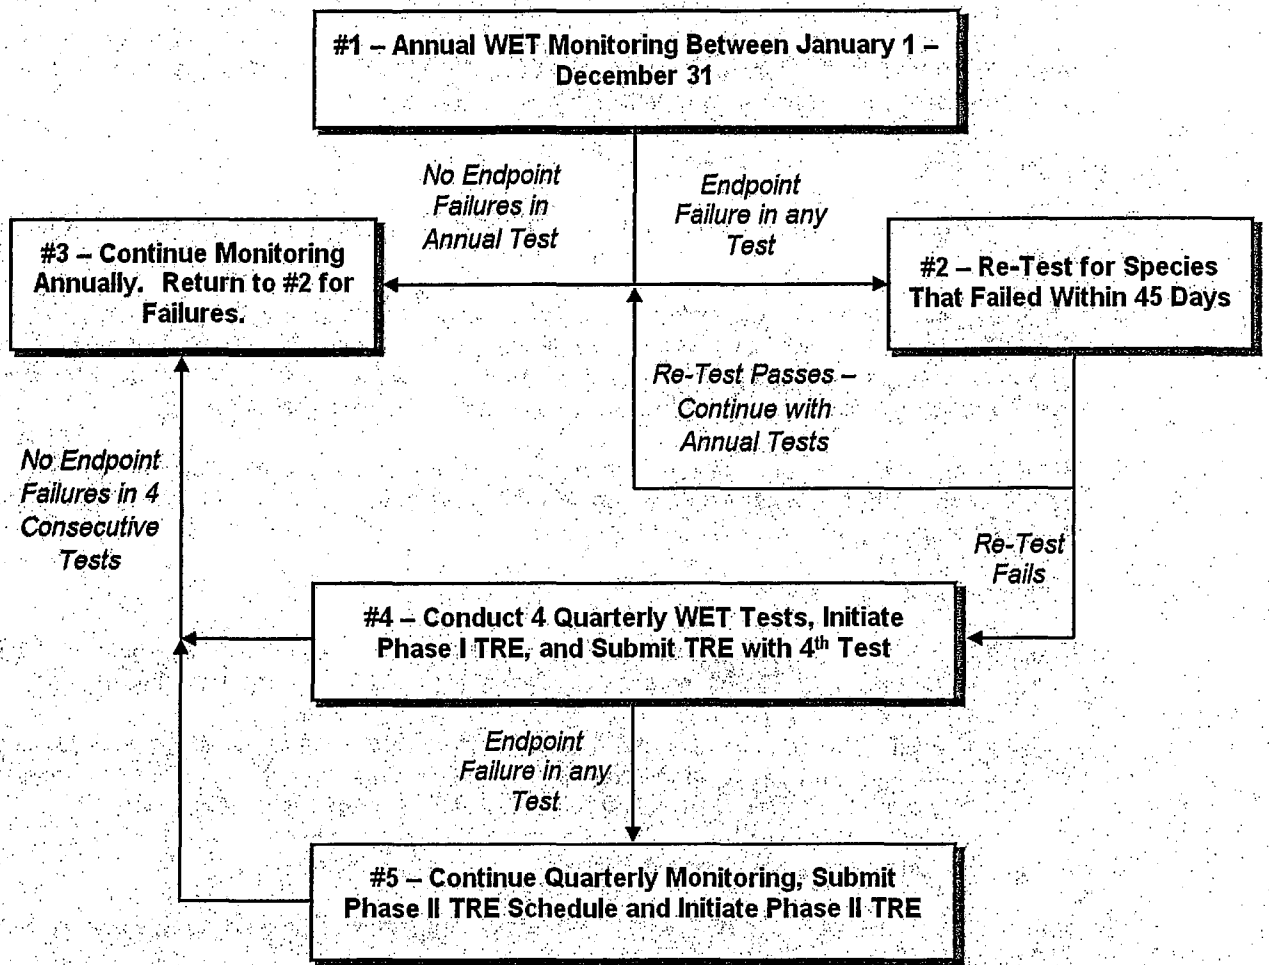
#1 – Annual WET Monitoring Between January 1 – December 31

No Endpoint Failures in Annual Test

Endpoint Failure in any Test

#3 – Continue Monitoring Annually. Return to #2 for Failures.

#2 – Re-Test for Species That Failed Within 45 Days

Re-Test Passes – Continue with Annual Tests

No Endpoint Failures in 4 Consecutive Tests

Re-Test Fails

#4 – Conduct 4 Quarterly WET Tests, Initiate Phase I TRE, and Submit TRE with 4$^{th}$ Test

Endpoint Failure in any Test

#5 – Continue Quarterly Monitoring, Submit Phase II TRE Schedule and Initiate Phase II TRE